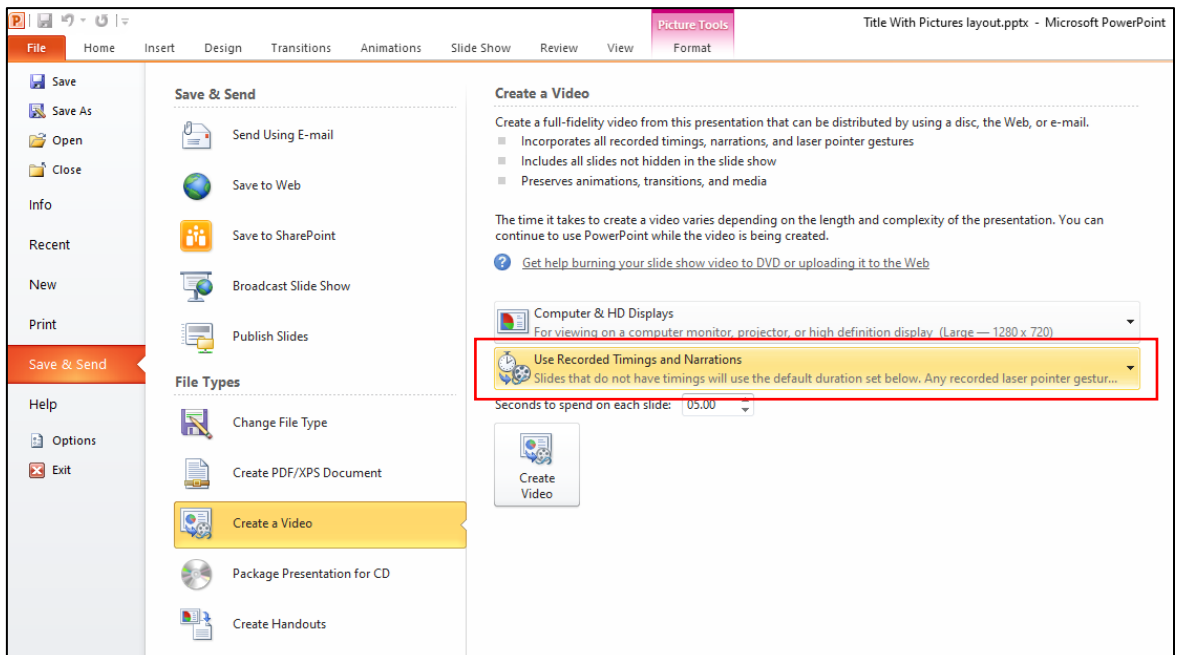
P

Picture Tools

Title With Pictures layout.pptx - Microsoft PowerPoint

File Home Insert Design Transitions Animations Slide Show Review View Format

Save
Save As
Open
Close
Info
Recent
New
Print
Save & Send
Help
Options
Exit

Save & Send

Send Using E-mail

Save to Web

Save to SharePoint

Broadcast Slide Show

Publish Slides

File Types

Change File Type

Create PDF/XPS Document

Create a Video

Package Presentation for CD

Create Handouts

Create a Video

Create a full-fidelity video from this presentation that can be distributed by using a disc, the Web, or e-mail.
- Incorporates all recorded timings, narrations, and laser pointer gestures
- Includes all slides not hidden in the slide show
- Preserves animations, transitions, and media

The time it takes to create a video varies depending on the length and complexity of the presentation. You can continue to use PowerPoint while the video is being created.

Get help burning your slide show video to DVD or uploading it to the Web

Computer & HD Displays
For viewing on a computer monitor, projector, or high definition display (Large — 1280 x 720)

Use Recorded Timings and Narrations
Slides that do not have timings will use the default duration set below. Any recorded laser pointer gestur...

Seconds to spend on each slide: 05.00

Create Video